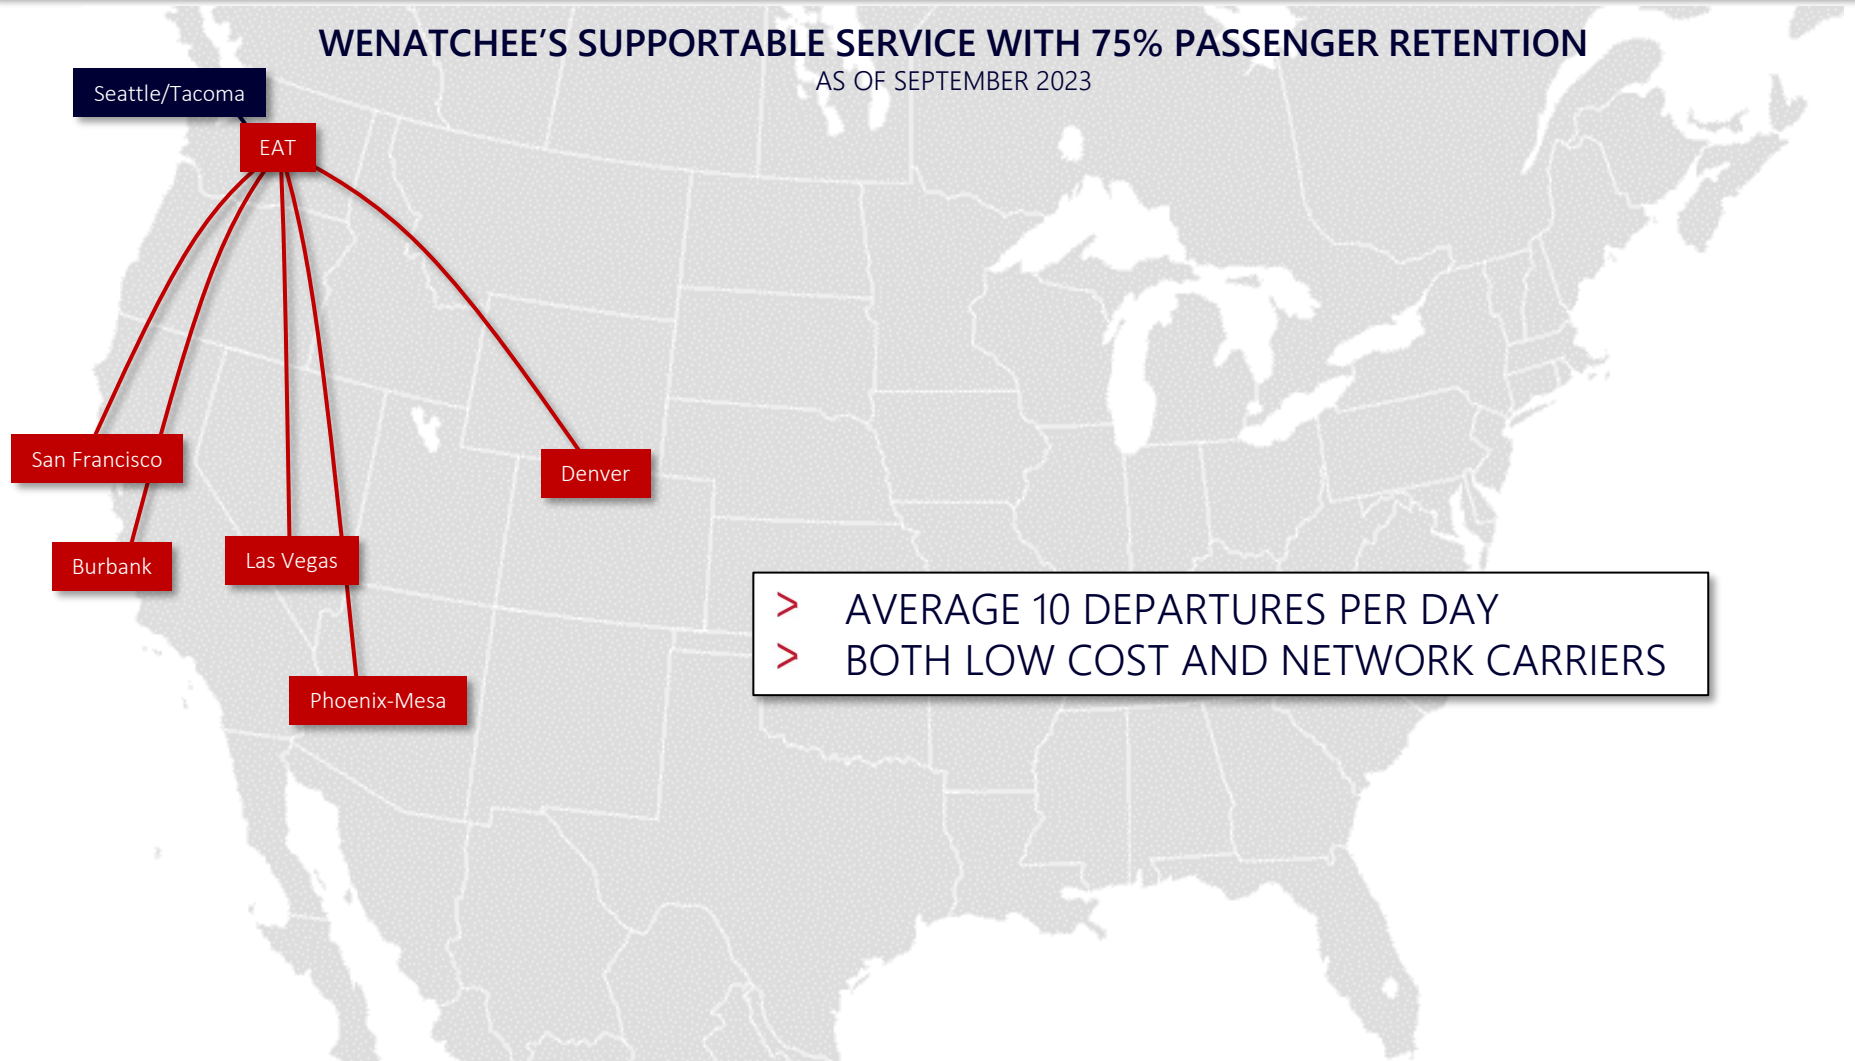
WENATCHEE'S SUPPORTABLE SERVICE WITH 75% PASSENGER RETENTION
AS OF SEPTEMBER 2023

Seattle/Tacoma

EAT

San Francisco

Burbank

Las Vegas

Denver

Phoenix-Mesa

> AVERAGE 10 DEPARTURES PER DAY
> BOTH LOW COST AND NETWORK CARRIERS